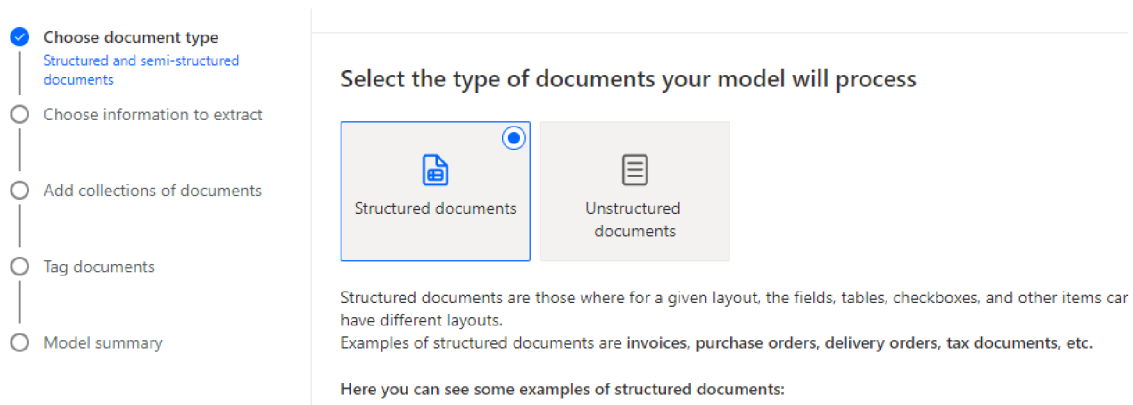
Choose document type
Structured and semi-structured documents

Choose information to extract

Add collections of documents

Tag documents

Model summary

Select the type of documents your model will process

Structured documents

Unstructured documents

Structured documents are those where for a given layout, the fields, tables, checkboxes, and other items car have different layouts.
Examples of structured documents are invoices, purchase orders, delivery orders, tax documents, etc.

Here you can see some examples of structured documents: